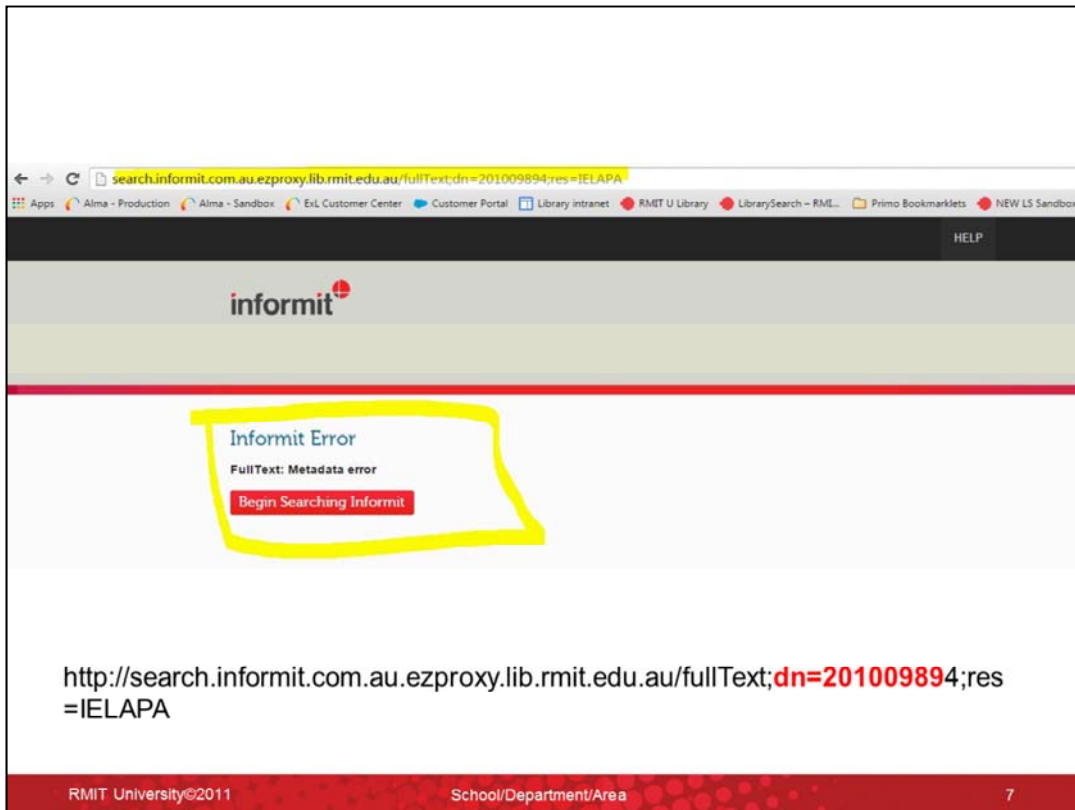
search.informit.com.au.ezproxy.lib.rmit.edu.au/fullText;dn=201009894;res=IELAPA

Apps Alma - Production Alma - Sandbox ExL Customer Center Customer Portal Library intranet RMIT U Library LibrarySearch – RMI... Primo Bookmarklets NEW LS Sandbox

HELP

informit

Informit Error

FullText: Metadata error

Begin Searching Informit

http://search.informit.com.au.ezproxy.lib.rmit.edu.au/fullText;dn=201009894;res=IELAPA

RMIT University©2011

School/Department/Area

7